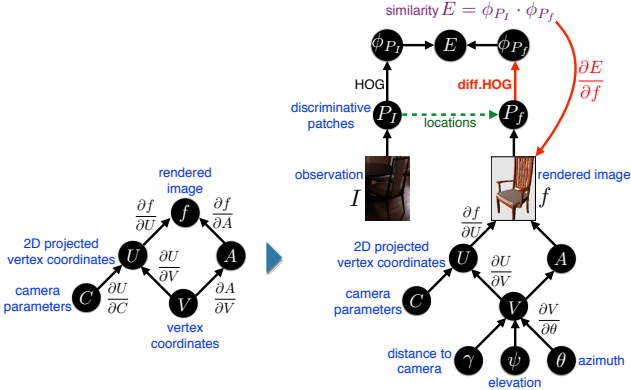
rendered image

$f$

$\frac{\partial f}{\partial U}$

$\frac{\partial f}{\partial A}$

2D projected vertex coordinates

$U$

$A$

$\frac{\partial U}{\partial V}$

camera parameters

$C$

$\frac{\partial U}{\partial C}$

$V$

$\frac{\partial A}{\partial V}$

vertex coordinates

similarity $E = \phi_{P_I} \cdot \phi_{P_f}$

$\phi_{P_I}$

$E$

$\phi_{P_f}$

$\frac{\partial E}{\partial f}$

HOG

diff.HOG

discriminative patches

$P_I$

locations

$P_f$

observation

$I$

rendered image

$f$

$\frac{\partial f}{\partial U}$

2D projected vertex coordinates

$U$

$A$

$\frac{\partial U}{\partial V}$

camera parameters

$C$

$V$

$\frac{\partial V}{\partial \theta}$

distance to camera

$\gamma$

$\psi$

$\theta$

azimuth

elevation